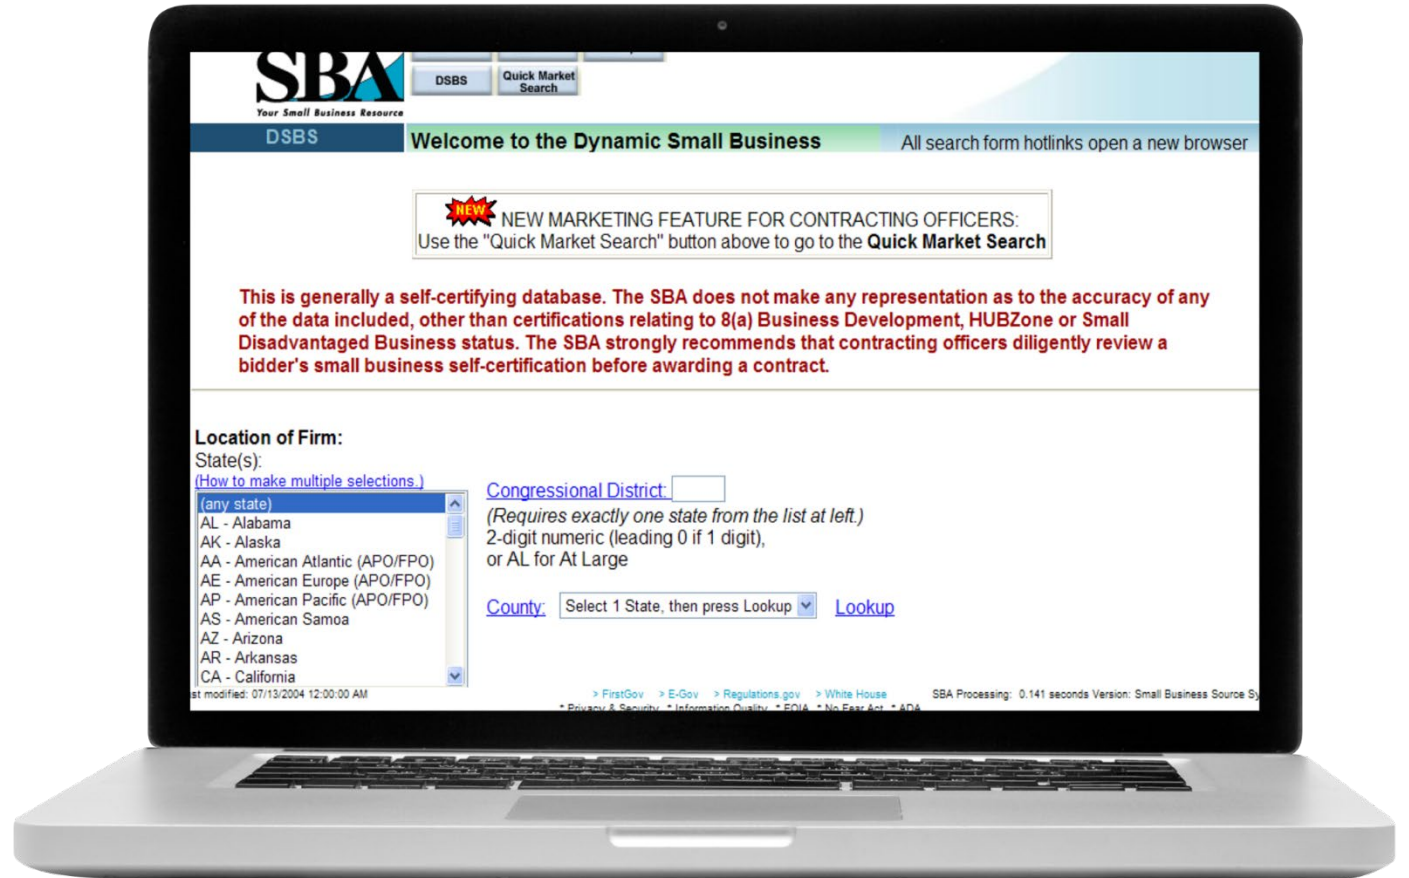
SBA
Your Small Business Resource

DSBS

Quick Market Search

DSBS

Welcome to the Dynamic Small Business

All search form hotlinks open a new browser

NEW

NEW MARKETING FEATURE FOR CONTRACTING OFFICERS:
Use the "Quick Market Search" button above to go to the **Quick Market Search**

This is generally a self-certifying database. The SBA does not make any representation as to the accuracy of any of the data included, other than certifications relating to 8(a) Business Development, HUBZone or Small Disadvantaged Business status. The SBA strongly recommends that contracting officers diligently review a bidder's small business self-certification before awarding a contract.

Location of Firm:
State(s):
(How to make multiple selections.)

(any state)
AL - Alabama
AK - Alaska
AA - American Atlantic (APO/FPO)
AE - American Europe (APO/FPO)
AP - American Pacific (APO/FPO)
AS - American Samoa
AZ - Arizona
AR - Arkansas
CA - California

Congressional District:
(Requires exactly one state from the list at left.)
2-digit numeric (leading 0 if 1 digit),
or AL for At Large

County: Select 1 State, then press Lookup Lookup

st modified: 07/13/2004 12:00:00 AM

> FirstGov > E-Gov > Regulations.gov > White House

SBA Processing: 0.141 seconds Version: Small Business Source Sy

* Privacy & Security * Information Quality * FOIA * No Fear Act * ADA